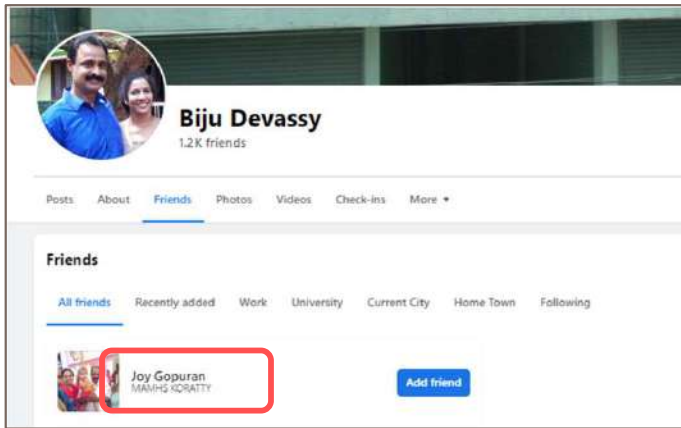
Biju Devassy
1.2K friends

Posts About Friends Photos Videos Check-ins More ▾

Friends

All friends Recently added Work University Current City Home Town Following

Joy Gopuran
MAMHS KORATTY

Add friend